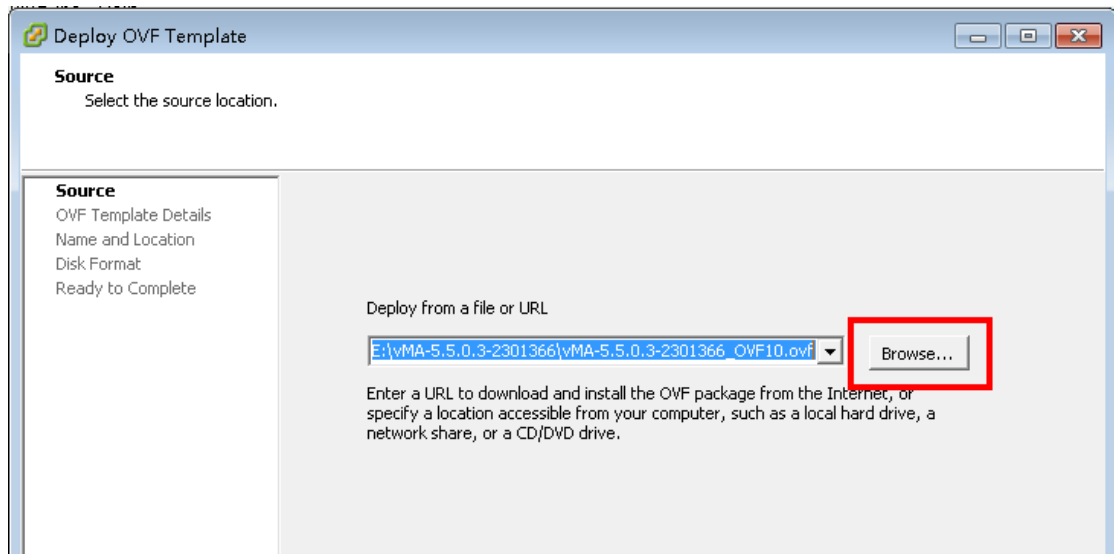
Deploy OVF Template

Source
Select the source location.

Source
OVF Template Details
Name and Location
Disk Format
Ready to Complete

Deploy from a file or URL

E:\vMA-5.5.0.3-2301366\vMA-5.5.0.3-2301366_OVF10.ovf

Browse...

Enter a URL to download and install the OVF package from the Internet, or specify a location accessible from your computer, such as a local hard drive, a network share, or a CD/DVD drive.